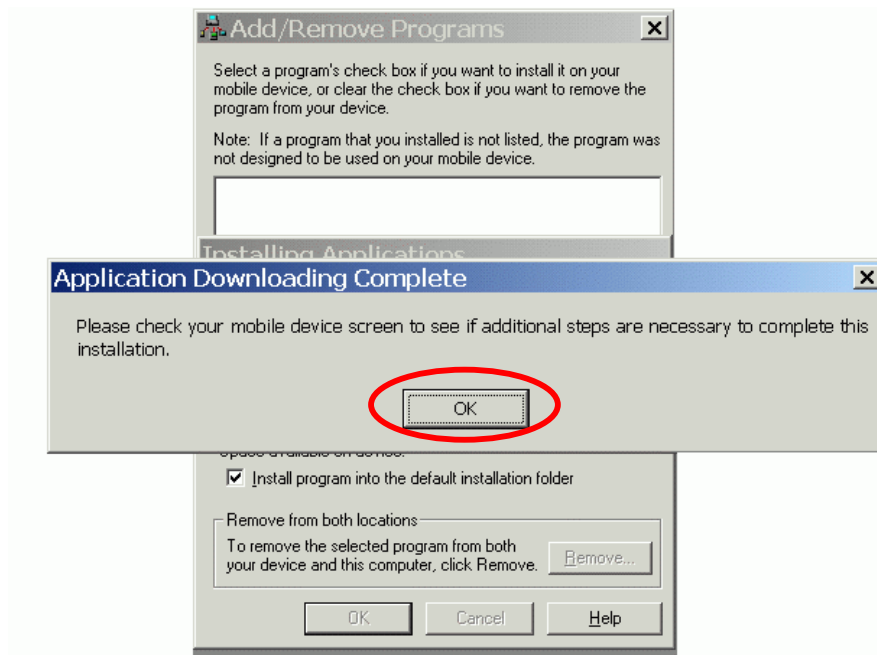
Add/Remove Programs

Select a program's check box if you want to install it on your mobile device, or clear the check box if you want to remove the program from your device.

Note: If a program that you installed is not listed, the program was not designed to be used on your mobile device.

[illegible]

Application Downloading Complete

Please check your mobile device screen to see if additional steps are necessary to complete this installation.

OK

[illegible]

Install program into the default installation folder

Remove from both locations

To remove the selected program from both your device and this computer, click Remove.

Remove...

OK

Cancel

Help